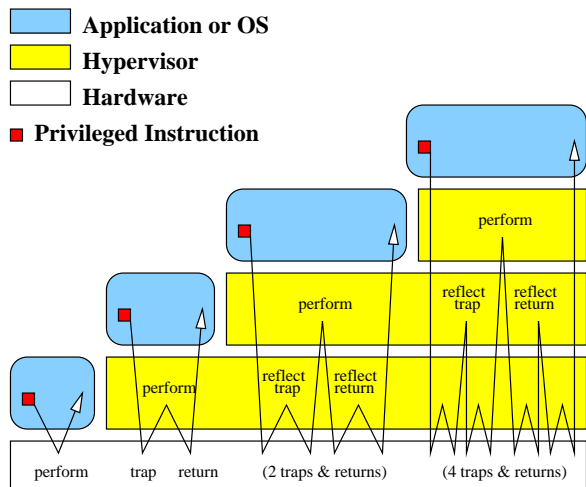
Application or OS
Hypervisor
Hardware
Privileged Instruction

perform

perform

reflect trap

reflect return

perform

reflect trap

reflect return

perform

perform

trap

return

(2 traps & returns)

(4 traps & returns)